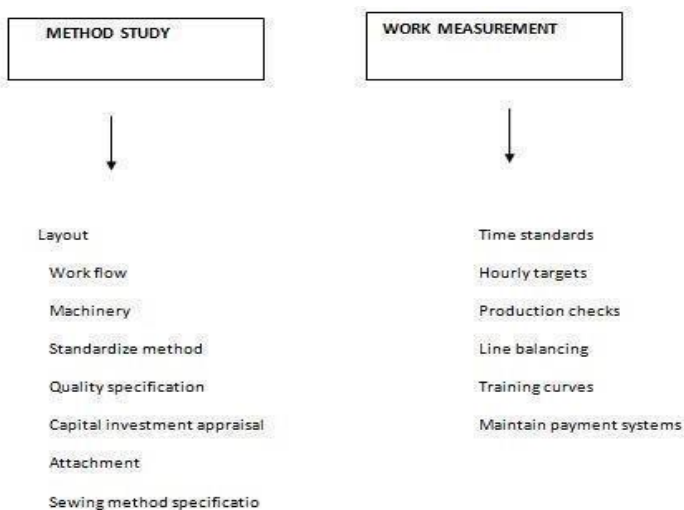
METHOD STUDY

Layout

Work flow

Machinery

Standardize method

Quality specification

Capital investment appraisal

Attachment

Sewing method specificatio

WORK MEASUREMENT

Time standards

Hourly targets

Production checks

Line balancing

Training curves

Maintain payment systems